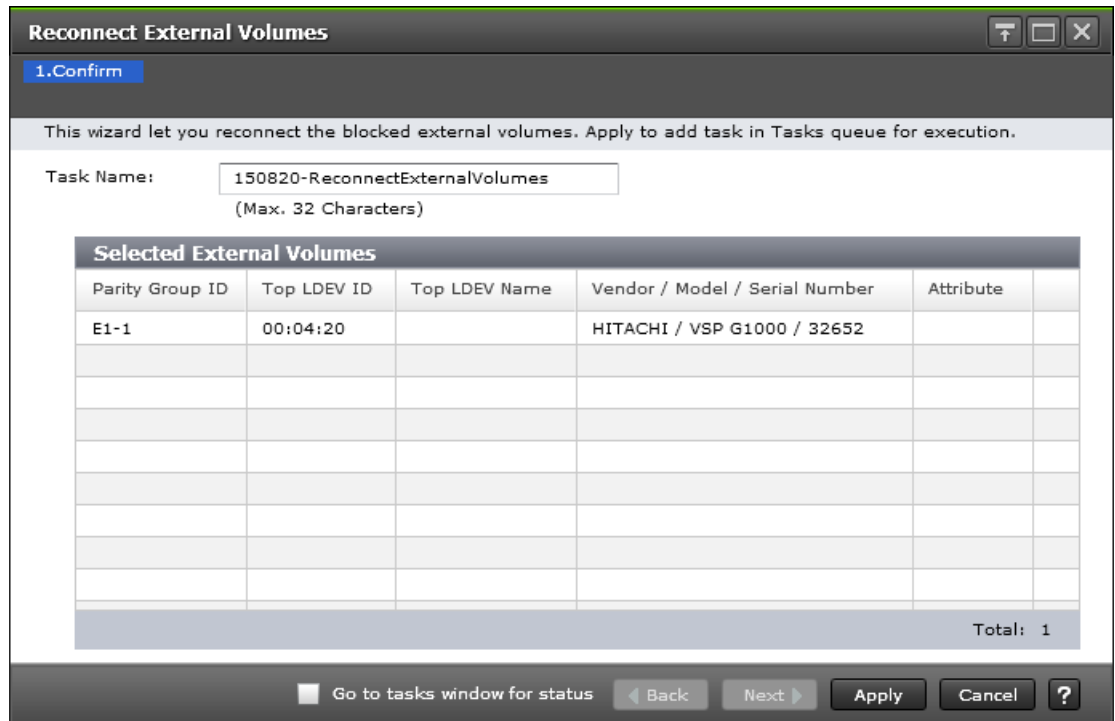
Reconnect External Volumes

1.Confirm

This wizard let you reconnect the blocked external volumes. Apply to add task in Tasks queue for execution.

Task Name: 150820-ReconnectExternalVolumes
(Max. 32 Characters)

Selected External Volumes

| Parity Group ID | Top LDEV ID | Top LDEV Name | Vendor / Model / Serial Number | Attribute |
|---|---|---|---|---|
| E1-1 | 00:04:20 | | HITACHI / VSP G1000 / 32652 | |

Total: 1

Go to tasks window for status
Back
Next
Apply
Cancel
?